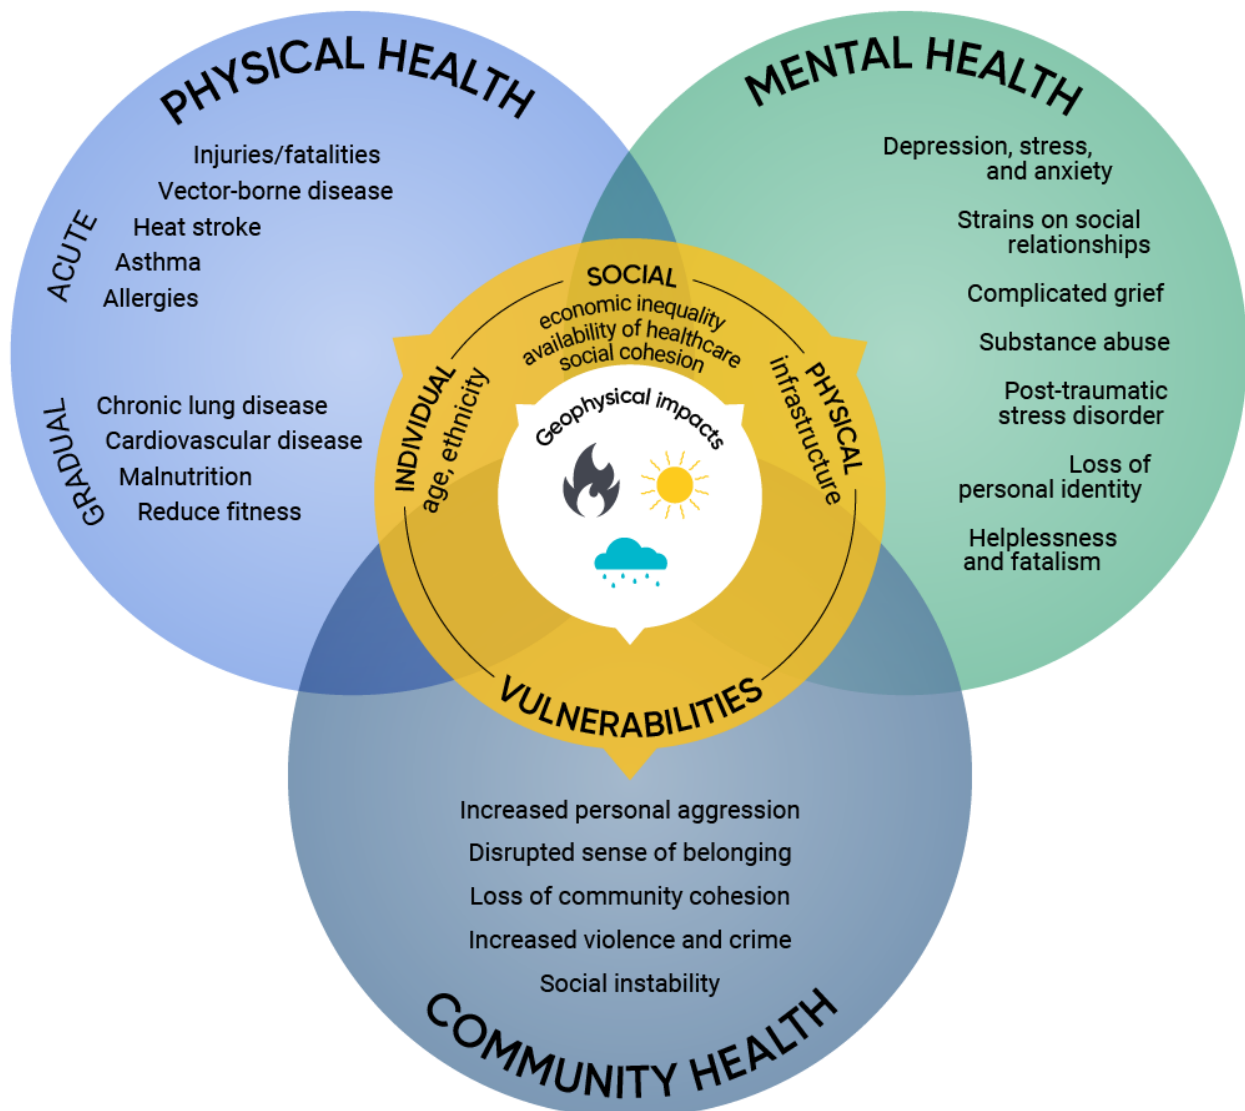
PHYSICAL HEALTH

ACUTE
Injuries/fatalities
Vector-borne disease
Heat stroke
Asthma
Allergies

GRADUAL
Chronic lung disease
Cardiovascular disease
Malnutrition
Reduce fitness

MENTAL HEALTH

Depression, stress, and anxiety

Strains on social relationships

Complicated grief

Substance abuse

Post-traumatic stress disorder

Loss of personal identity

Helplessness and fatalism

SOCIAL
economic inequality
availability of healthcare
social cohesion

INDIVIDUAL
age, ethnicity

PHYSICAL
infrastructure

Geophysical impacts

VULNERABILITIES

Increased personal aggression
Disrupted sense of belonging
Loss of community cohesion
Increased violence and crime
Social instability

COMMUNITY HEALTH